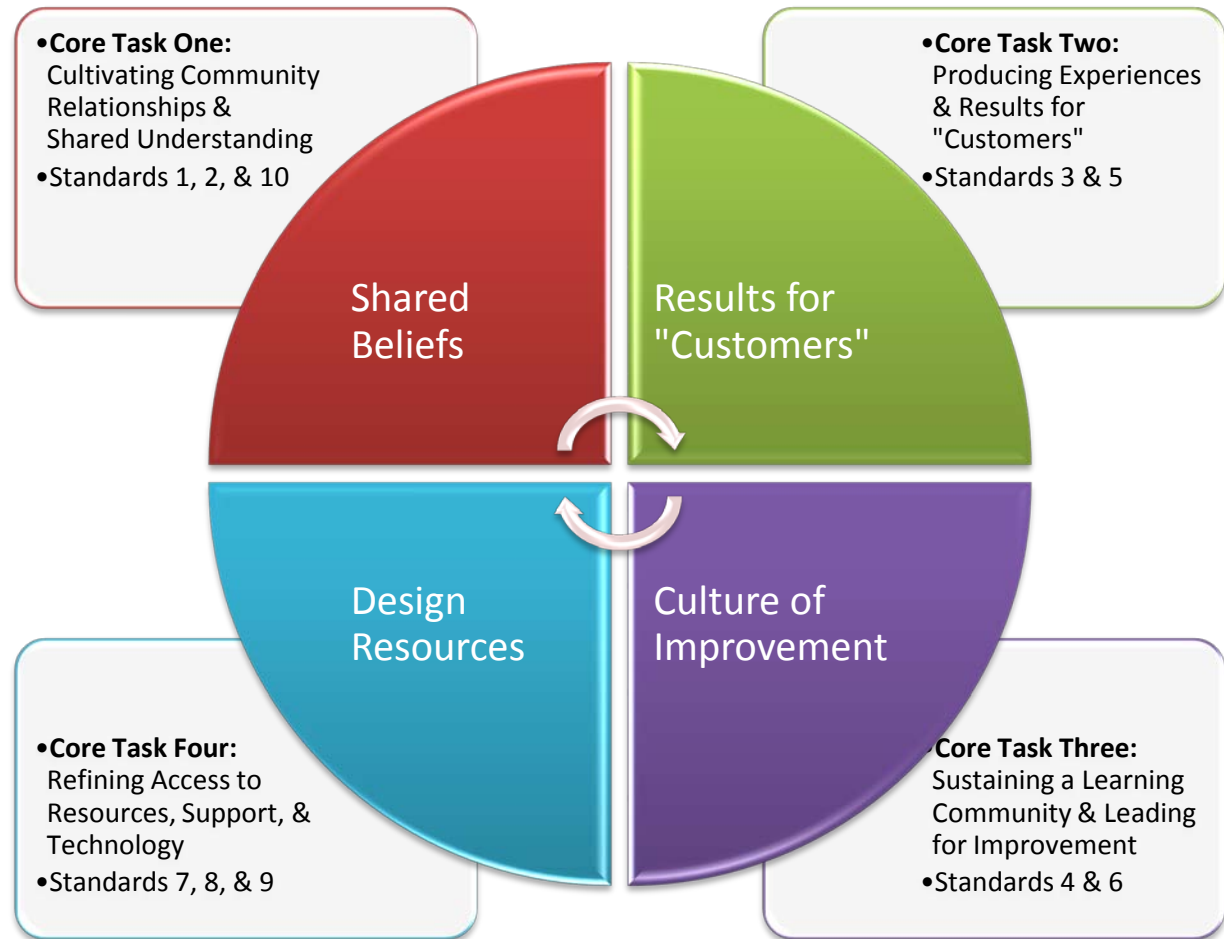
•**Core Task One:** Cultivating Community Relationships & Shared Understanding
•Standards 1, 2, & 10

•**Core Task Two:** Producing Experiences & Results for "Customers"
•Standards 3 & 5

Shared Beliefs

Results for "Customers"

Design Resources

Culture of Improvement

•**Core Task Four:** Refining Access to Resources, Support, & Technology
•Standards 7, 8, & 9

•**Core Task Three:** Sustaining a Learning Community & Leading for Improvement
•Standards 4 & 6